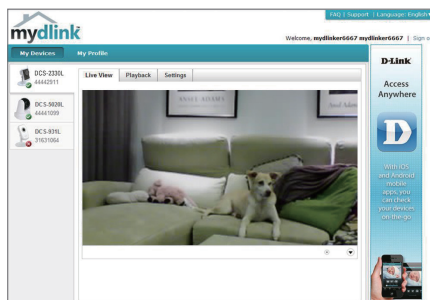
FAQ | Support | Language: English

mydlink

Welcome, mydlinker6667 mydlinker6667 | Sign o

My Devices

My Profile

DCS-2330L
44442911

DCS-5020L
44441099

DCS-931L
31631064

Live View

Playback

Settings

D-Link

Access Anywhere

D

With iOS and Android mobile apps, you can check your devices on-the-go.